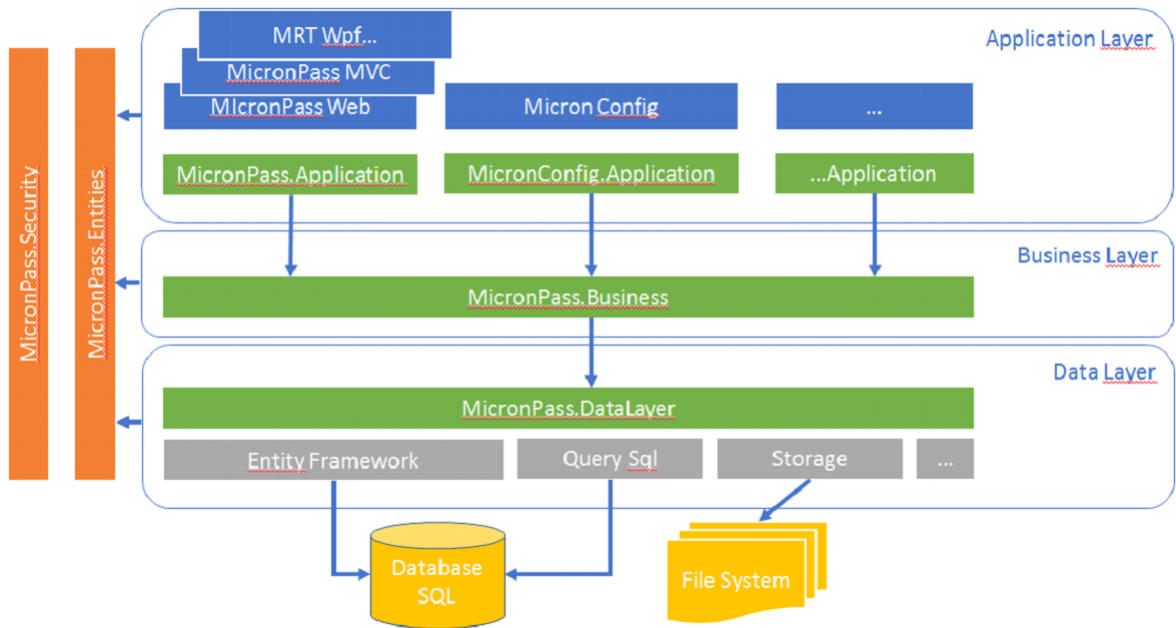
MRT Wpf...
MicronPass MVC
MIcronPass Web

Micron Config

...

Application Layer

MicronPass.Application

MicronConfig.Application

...Application

MicronPass.Security

MicronPass.Entities

Business Layer

MicronPass.Business

Data Layer

MicronPass.DataLayer

Entity Framework

Query Sql

Storage

...

Database SQL

File System